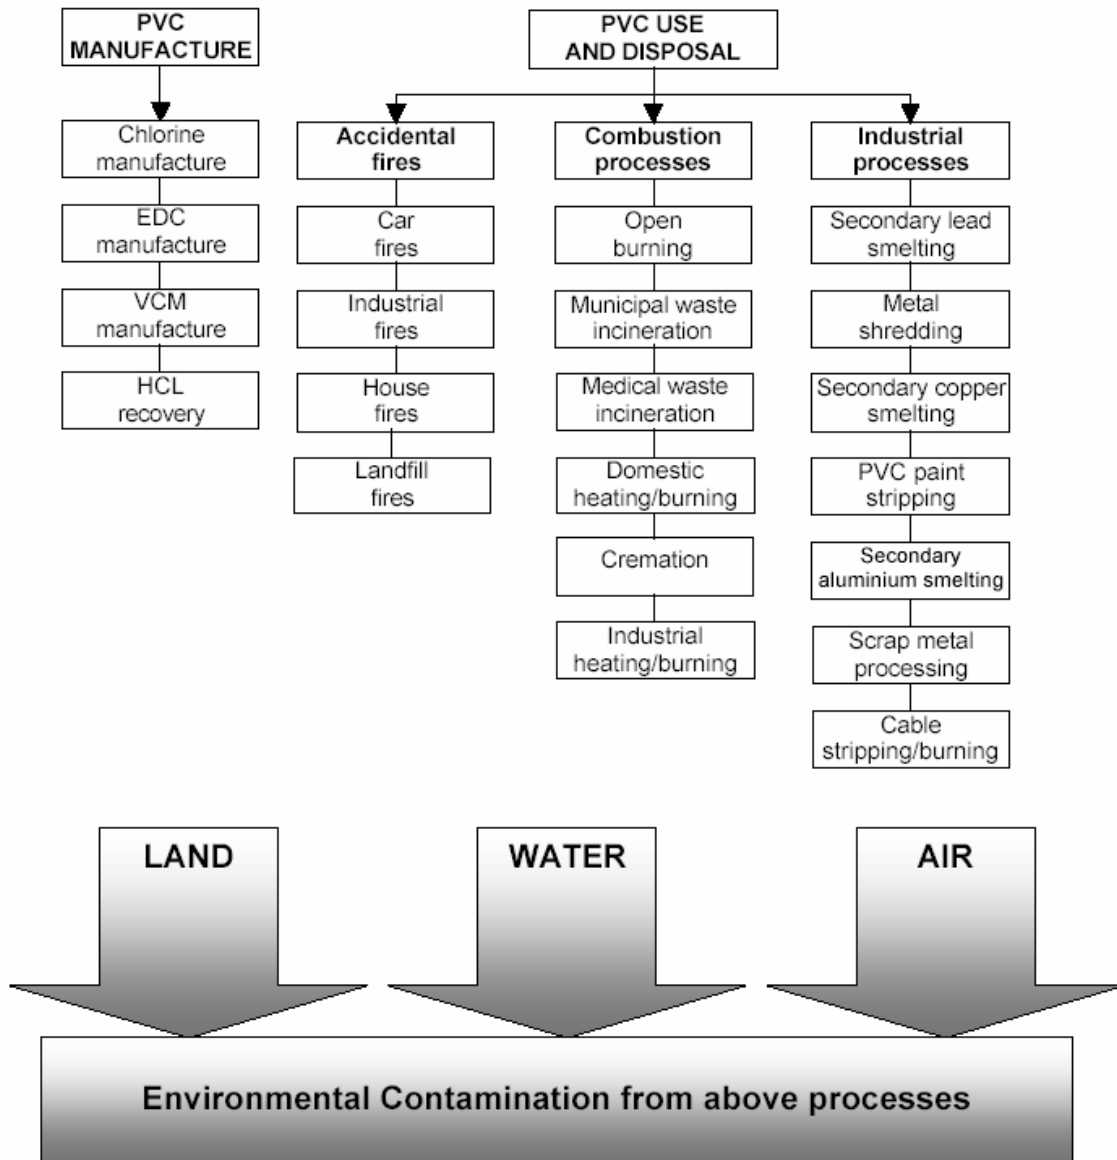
PVC MANUFACTURE

Chlorine manufacture

EDC manufacture

VCM manufacture

HCL recovery

PVC USE AND DISPOSAL

Accidental fires

Car fires

Industrial fires

House fires

Landfill fires

Combustion processes

Open burning

Municipal waste incineration

Medical waste incineration

Domestic heating/burning

Cremation

Industrial heating/burning

Industrial processes

Secondary lead smelting

Metal shredding

Secondary copper smelting

PVC paint stripping

Secondary aluminium smelting

Scrap metal processing

Cable stripping/burning

LAND

WATER

AIR

Environmental Contamination from above processes